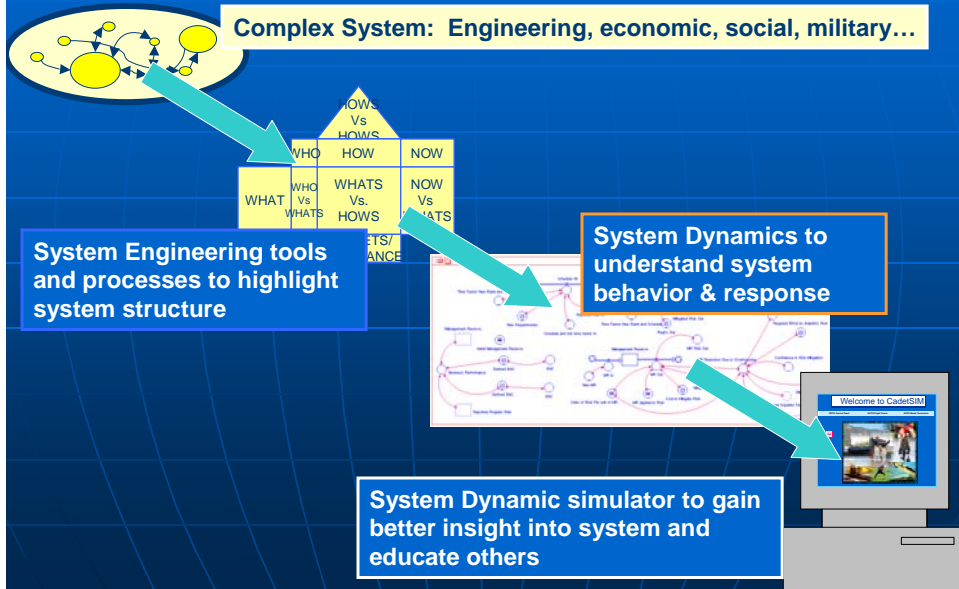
Complex System: Engineering, economic, social, military…

HOWS Vs HOWS

WHO HOW NOW

WHAT WHO Vs WHATS WHATS Vs. HOWS NOW Vs WHATS

TARGETS/ PERFORMANCE

System Engineering tools and processes to highlight system structure

System Dynamics to understand system behavior & response

Welcome to CadetSIM

System Dynamic simulator to gain better insight into system and educate others